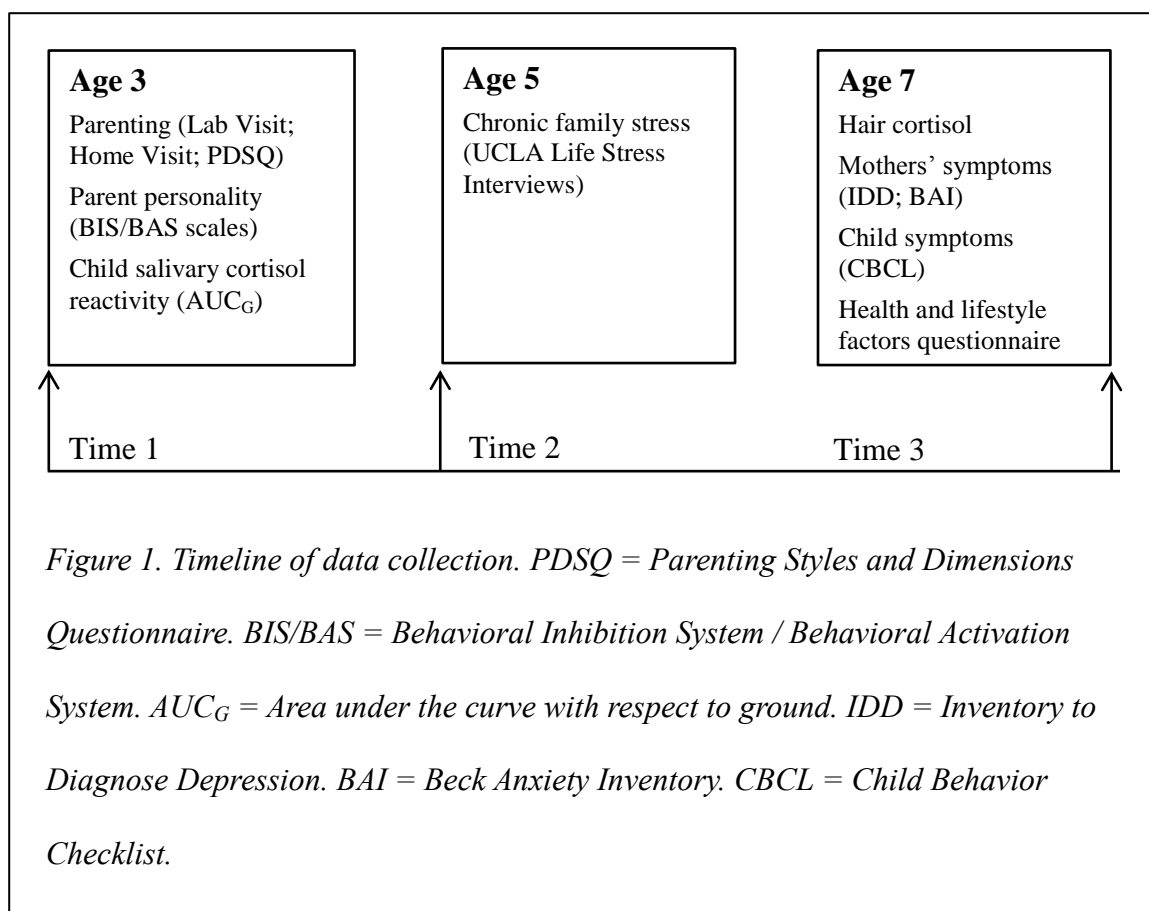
Age 3

Parenting (Lab Visit; Home Visit; PDSQ)

Parent personality (BIS/BAS scales)

Child salivary cortisol reactivity ($AUC_G$)

Age 5

Chronic family stress (UCLA Life Stress Interviews)

Age 7

Hair cortisol

Mothers' symptoms (IDD; BAI)

Child symptoms (CBCL)

Health and lifestyle factors questionnaire

Time 1

Time 2

Time 3

Figure 1. Timeline of data collection. PDSQ = Parenting Styles and Dimensions Questionnaire. BIS/BAS = Behavioral Inhibition System / Behavioral Activation System. $AUC_G$ = Area under the curve with respect to ground. IDD = Inventory to Diagnose Depression. BAI = Beck Anxiety Inventory. CBCL = Child Behavior Checklist.